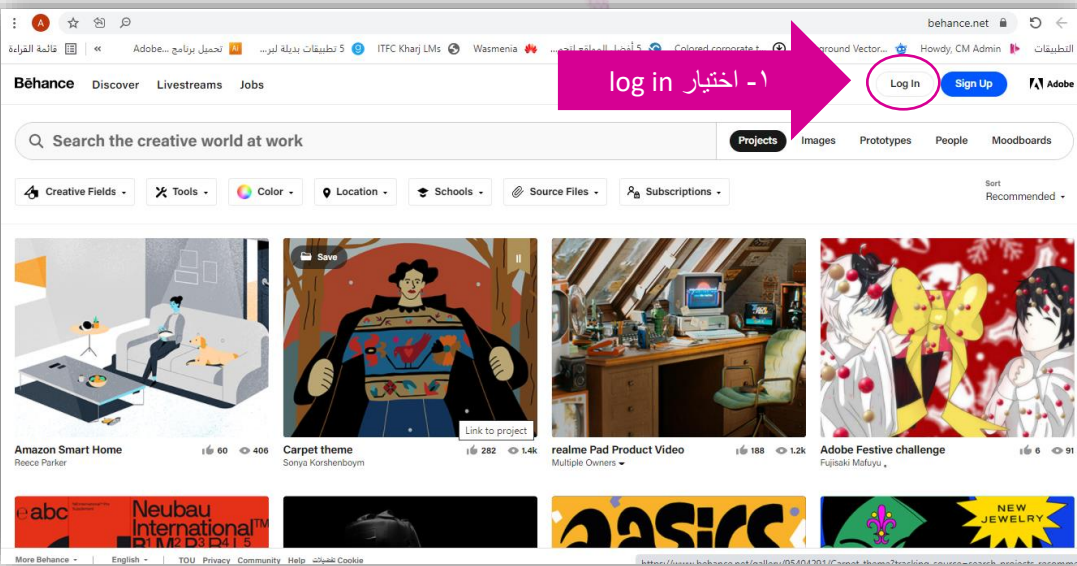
behance.net

قائمة القراءة » Adobe... تحميل برنامج 5 تطبيقات بديلة لبر... ITFC Kharj LMs Wasmenia 5 أفضل المواقع لتحم... Colored corporate t... ground Vector... Howdy, CM Admin التطبيقات

Bēhance Discover Livestreams Jobs

١- اختيار log in

Log In Sign Up Adobe

Search the creative world at work

Projects Images Prototypes People Moodboards

Creative Fields Tools Color Location Schools Source Files Subscriptions

Sort
Recommended

Save

Link to project

Amazon Smart Home 60 406
Reece Parker

Carpet theme 282 1.4k
Sonya Korshenboym

realme Pad Product Video 188 1.2k
Multiple Owners

Adobe Festive challenge 6 91
Fujisaki Mafuyu

abc Neubau International

asics

NEW JEWELRY

More Behance English TOU Privacy Community Help تفضيلات Cookie